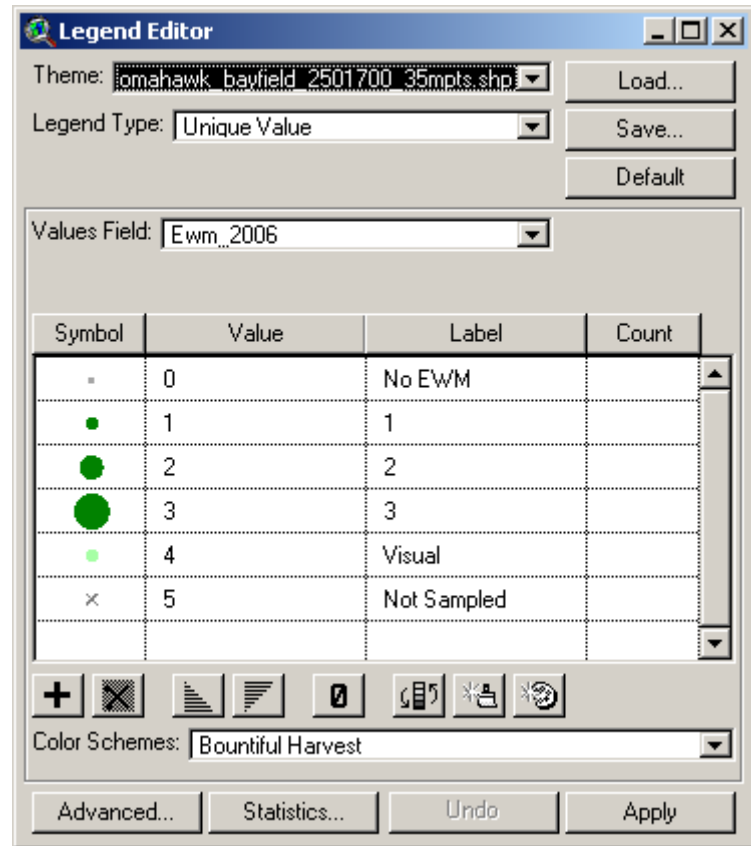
Legend Editor

Theme: omahawk_bayfield_2501700_35mpts.shp

Load...

Legend Type: Unique Value

Save...

Default

Values Field: Ewm_2006

| Symbol | Value | Label | Count |
|---|---|---|---|
| | 0 | No EWM | |
| | 1 | 1 | |
| | 2 | 2 | |
| | 3 | 3 | |
| | 4 | Visual | |
| × | 5 | Not Sampled | |

+ 0

Color Schemes: Bountiful Harvest

Advanced... Statistics... Undo Apply